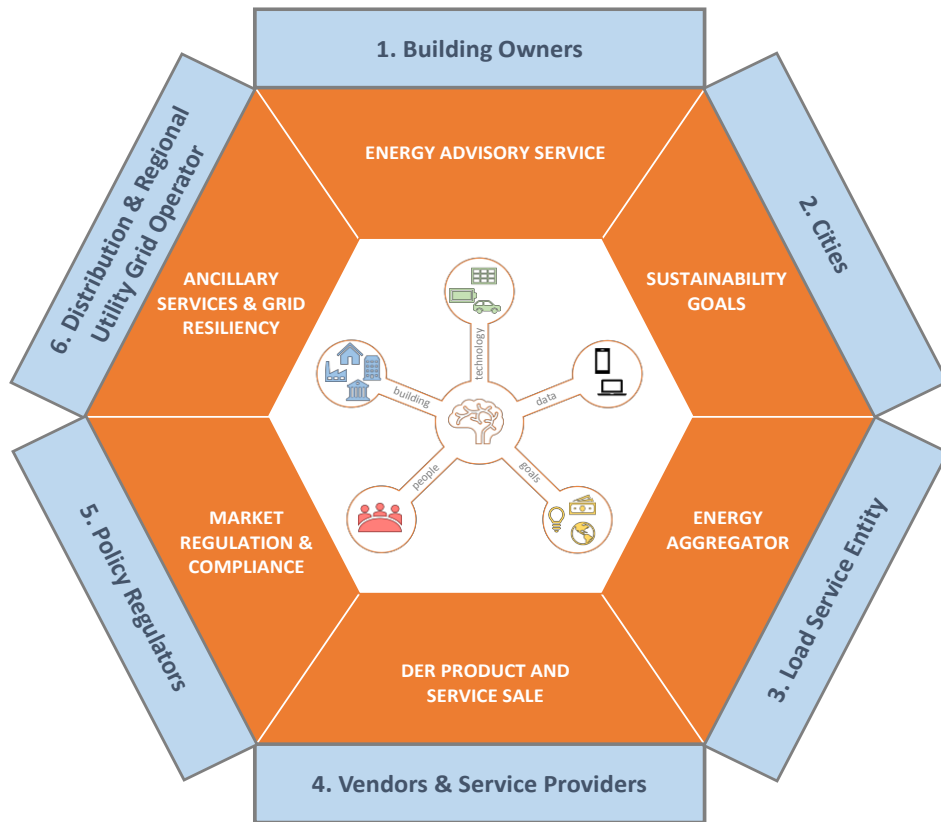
1. Building Owners

2. Cities

3. Load Service Entity

4. Vendors & Service Providers

5. Policy Regulators

6. Distribution & Regional Utility Grid Operator

ENERGY ADVISORY SERVICE

SUSTAINABILITY GOALS

ENERGY AGGREGATOR

DER PRODUCT AND SERVICE SALE

MARKET REGULATION & COMPLIANCE

ANCILLARY SERVICES & GRID RESILIENCY

technology

data

goals

people

building